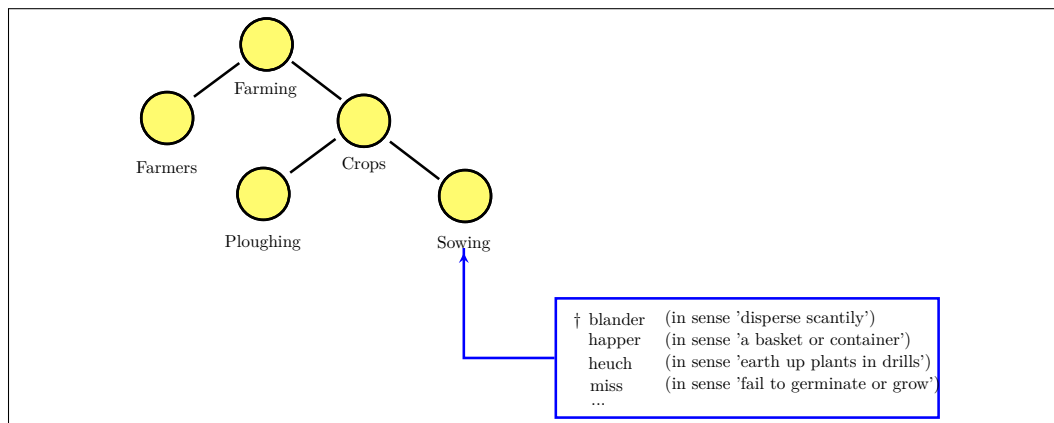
Farming
Farmers
Crops
Ploughing
Sowing

| | | |
|---|---|---|
| † | blander | (in sense 'disperse scantily') |
| | happer | (in sense 'a basket or container') |
| | heuch | (in sense 'earth up plants in drills') |
| | miss | (in sense 'fail to germinate or grow') |
| | ... | |